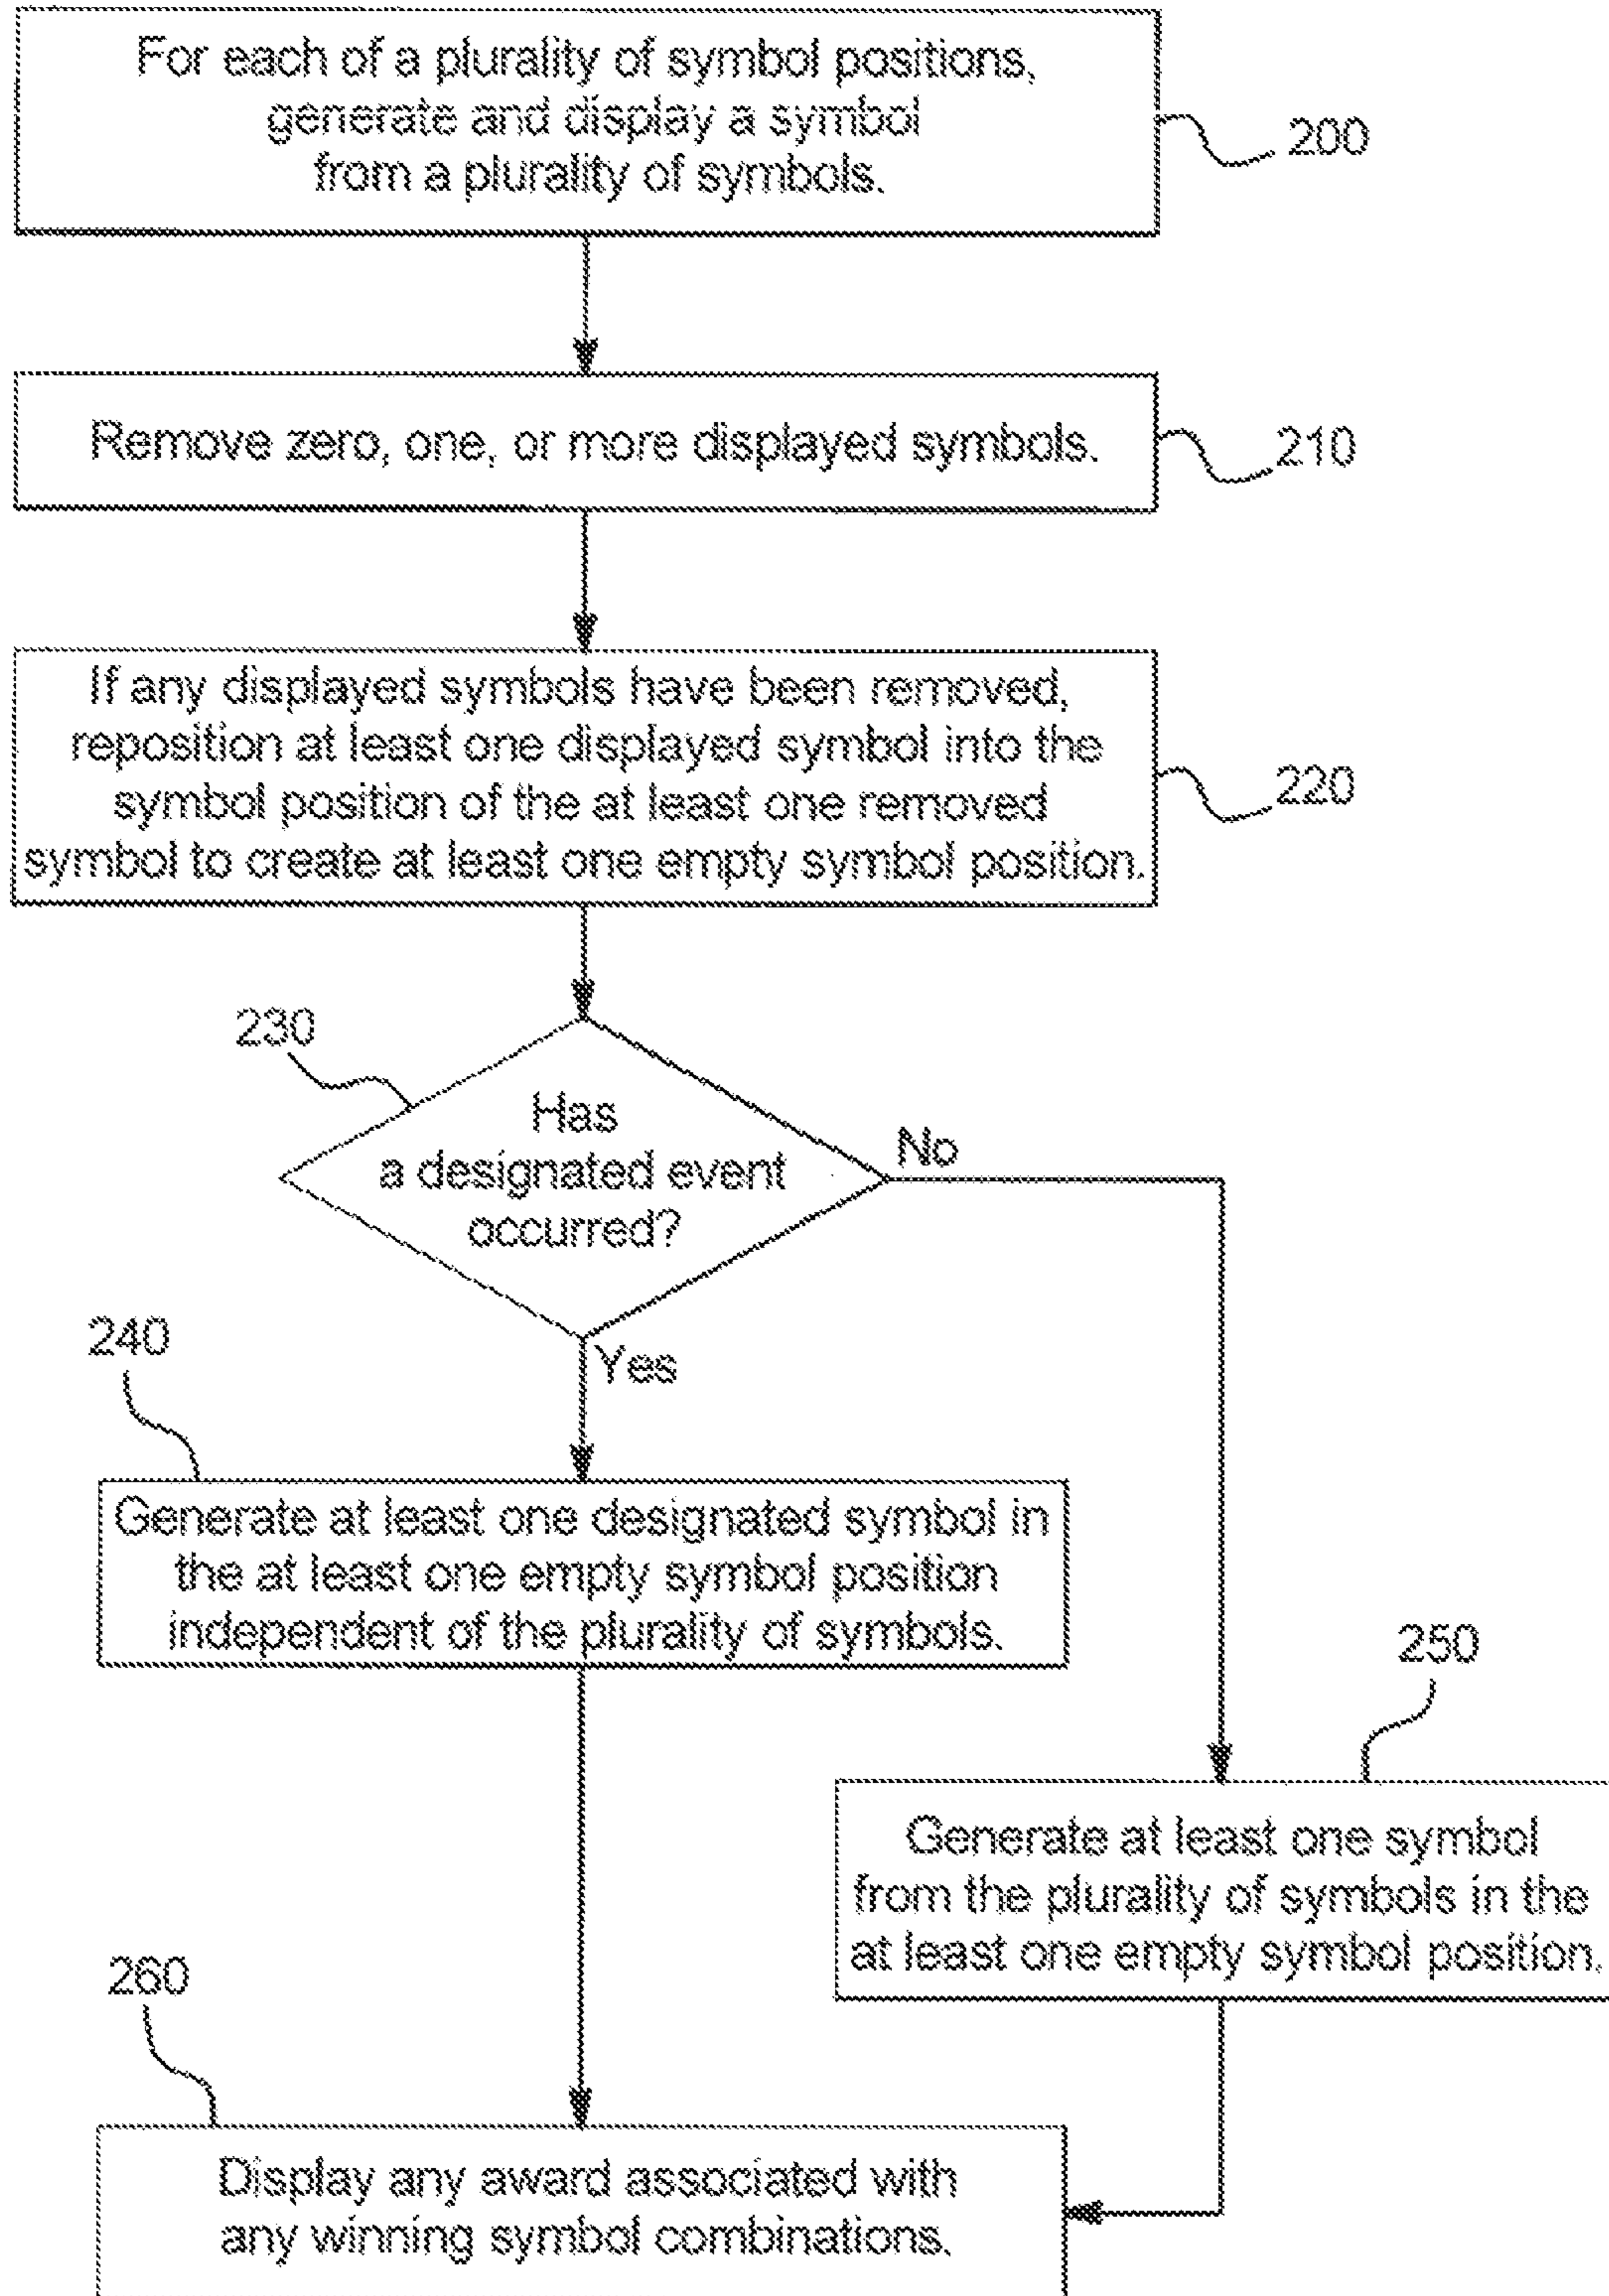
For each of a plurality of symbol positions, generate and display a symbol from a plurality of symbols.

200

Remove zero, one, or more displayed symbols.

210

If any displayed symbols have been removed, reposition at least one displayed symbol into the symbol position of the at least one removed symbol to create at least one empty symbol position.

220

230

Has a designated event occurred?

No

Yes

240

Generate at least one designated symbol in the at least one empty symbol position independent of the plurality of symbols.

250

Generate at least one symbol from the plurality of symbols in the at least one empty symbol position.

260

Display any award associated with any winning symbol combinations.